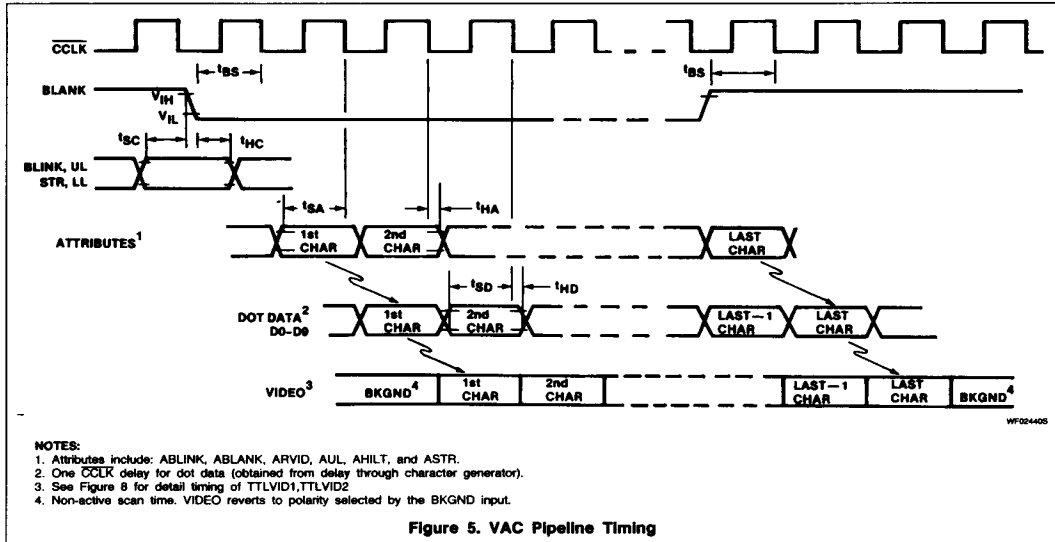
$\overline{CCLK}$

$t_{BS}$

$t_{BS}$

BLANK

$V_{IH}$

$V_{IL}$

$t_{SC}$

$t_{HC}$

BLINK, UL
STR, LL

$t_{SA}$

$t_{HA}$

ATTRIBUTES$^1$

1st CHAR

2nd CHAR

LAST CHAR

$t_{SD}$

$t_{HD}$

DOT DATA$^2$
D0–D9

1st CHAR

2nd CHAR

LAST–1 CHAR

LAST CHAR

VIDEO$^3$

BKGND$^4$

1st CHAR

2nd CHAR

LAST–1 CHAR

LAST CHAR

BKGND$^4$

WF02440S

NOTES:
1. Attributes include: ABLINK, ABLANK, ARVID, AUL, AHILT, and ASTR.
2. One $\overline{CCLK}$ delay for dot data (obtained from delay through character generator).
3. See Figure 8 for detail timing of TTLVID1,TTLVID2
4. Non-active scan time. VIDEO reverts to polarity selected by the BKGND input.

Figure 5. VAC Pipeline Timing